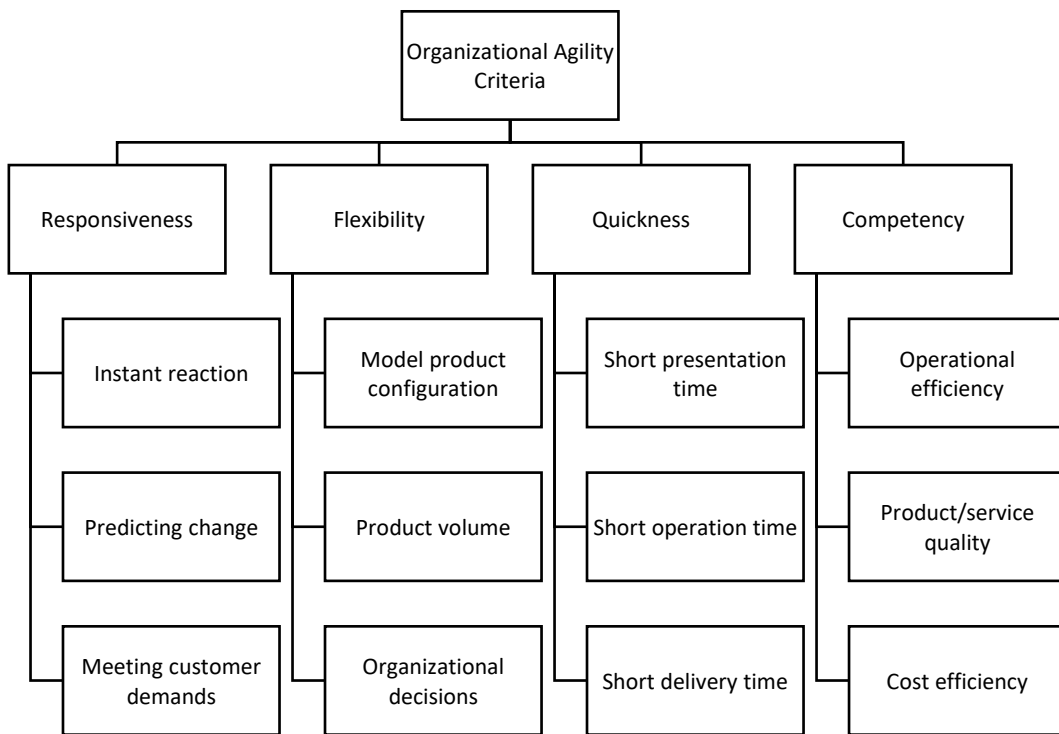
Organizational Agility Criteria

Responsiveness

Instant reaction

Predicting change

Meeting customer demands

Flexibility

Model product configuration

Product volume

Organizational decisions

Quickness

Short presentation time

Short operation time

Short delivery time

Competency

Operational efficiency

Product/service quality

Cost efficiency